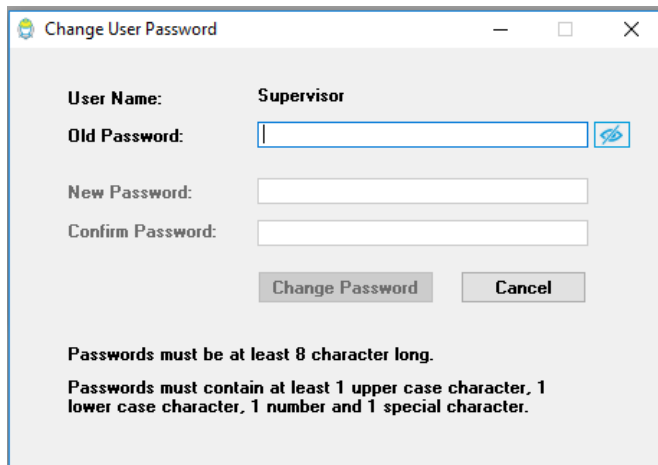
Change User Password

User Name: Supervisor

Old Password:

New Password:

Confirm Password:

Change Password

Cancel

Passwords must be at least 8 character long.

Passwords must contain at least 1 upper case character, 1 lower case character, 1 number and 1 special character.